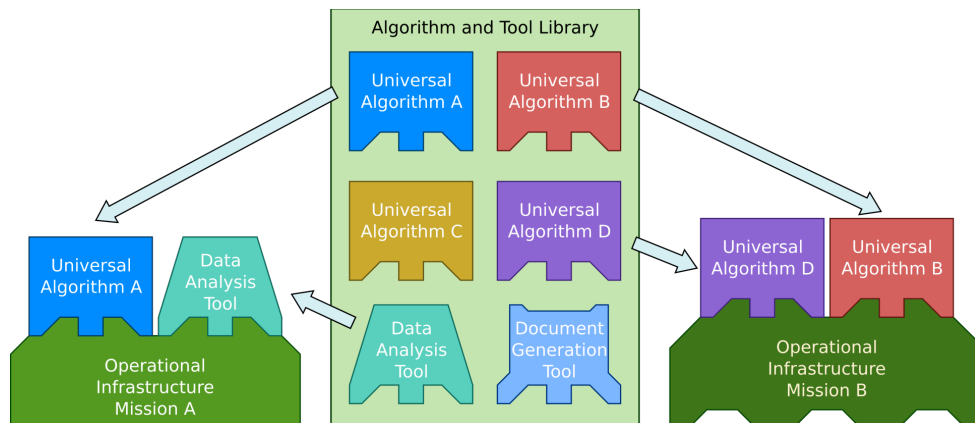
Algorithm and Tool Library

Universal Algorithm A

Universal Algorithm B

Universal Algorithm C

Universal Algorithm D

Data Analysis Tool

Document Generation Tool

Universal Algorithm A

Data Analysis Tool

Operational Infrastructure Mission A

Universal Algorithm D

Universal Algorithm B

Operational Infrastructure Mission B